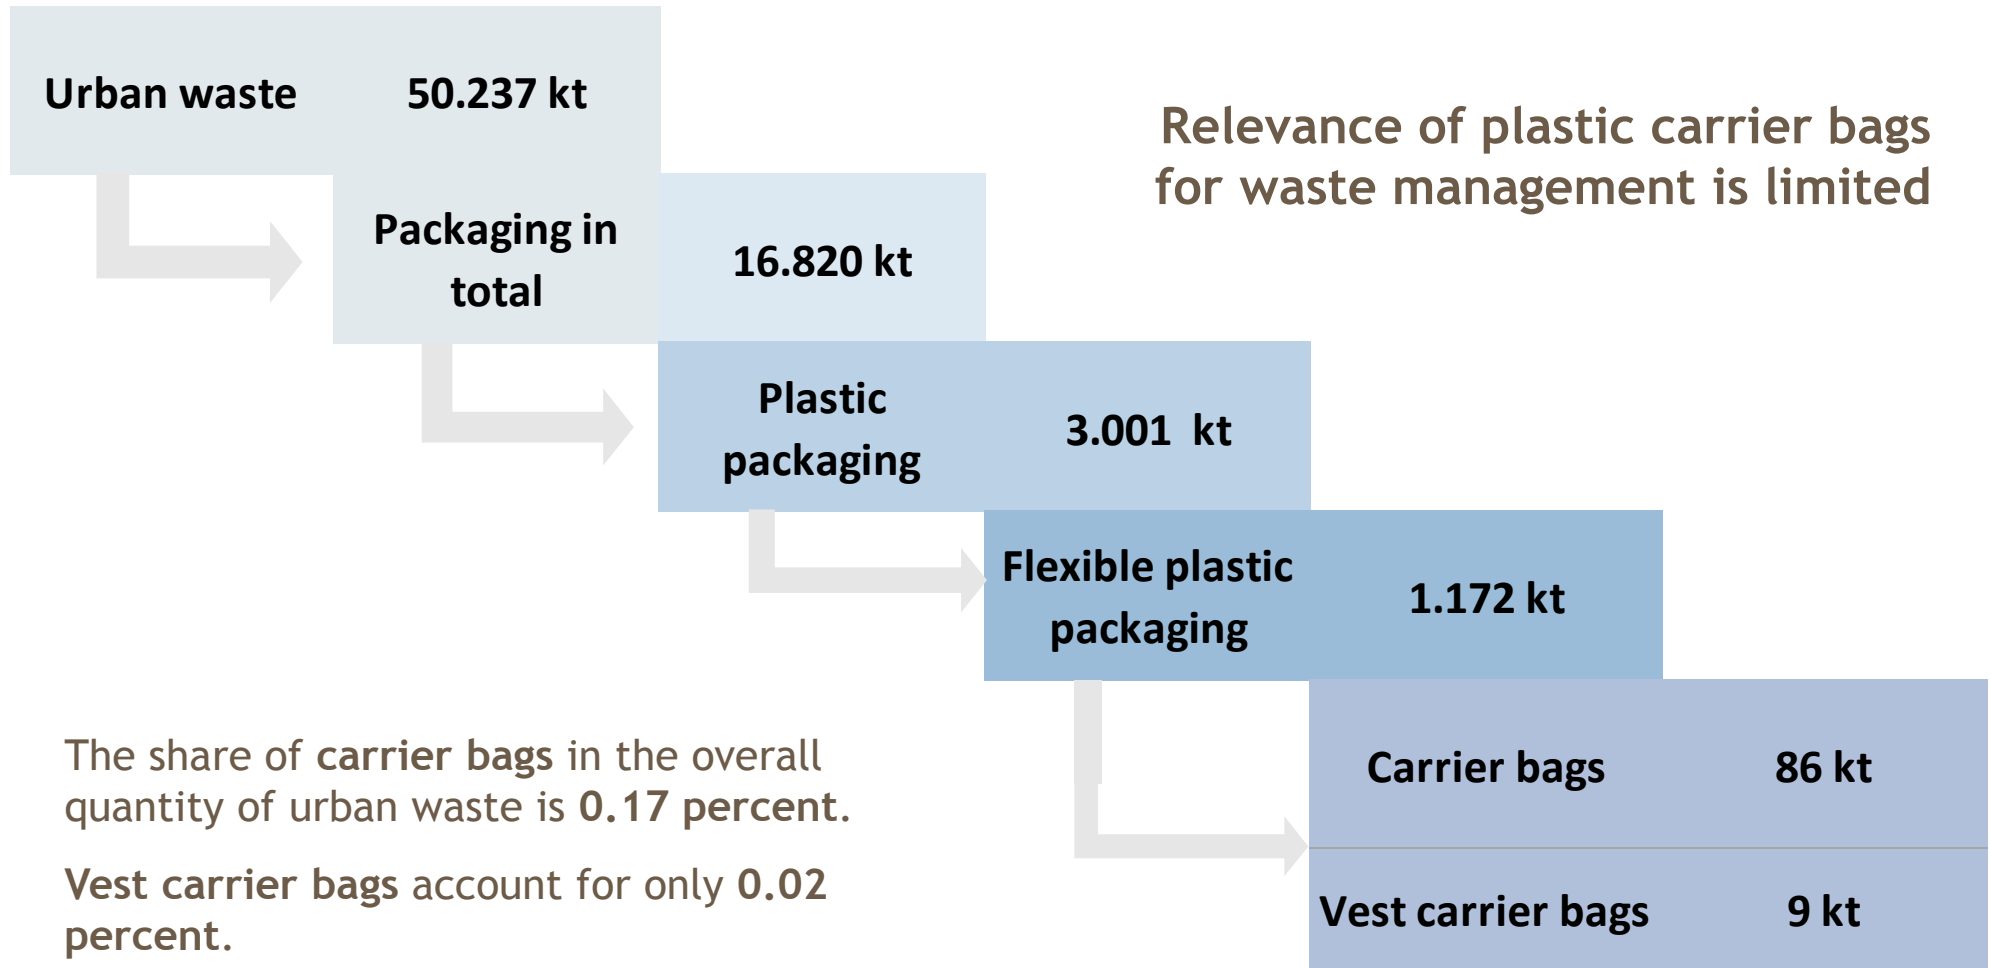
Urban waste 50.237 kt

Relevance of plastic carrier bags for waste management is limited

Packaging in total 16.820 kt

Plastic packaging 3.001 kt

Flexible plastic packaging 1.172 kt

Carrier bags 86 kt

Vest carrier bags 9 kt

The share of carrier bags in the overall quantity of urban waste is 0.17 percent.

Vest carrier bags account for only 0.02 percent.